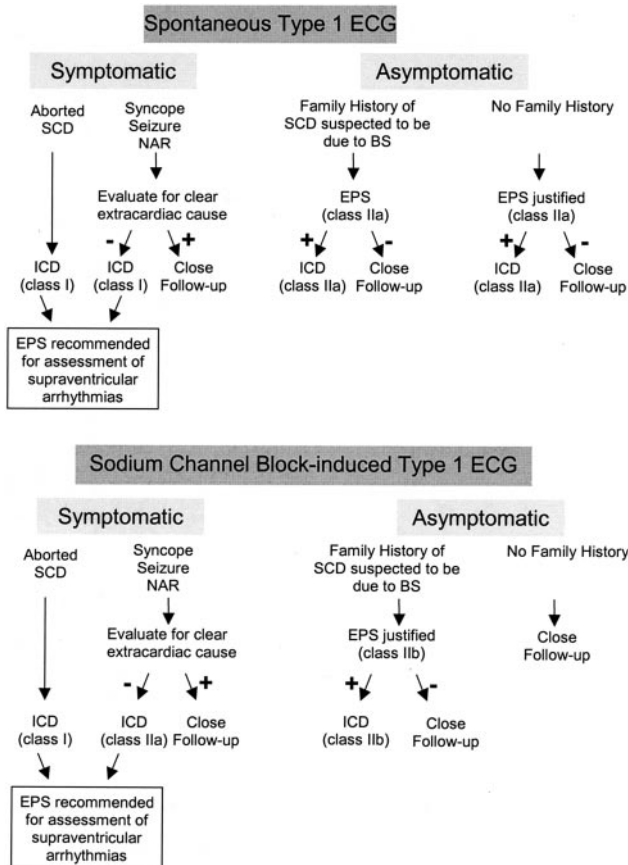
Spontaneous Type 1 ECG

Symptomatic

Aborted SCD

Syncope Seizure NAR

Evaluate for clear extracardiac cause

-

+

ICD (class I)

ICD (class I)

Close Follow-up

EPS recommended for assessment of supraventricular arrhythmias

Asymptomatic

Family History of SCD suspected to be due to BS

EPS (class IIa)

+

-

ICD (class IIa)

Close Follow-up

No Family History

EPS justified (class IIa)

+

-

ICD (class IIa)

Close Follow-up

Sodium Channel Block-induced Type 1 ECG

Symptomatic

Aborted SCD

Syncope Seizure NAR

Evaluate for clear extracardiac cause

-

+

ICD (class I)

ICD (class IIa)

Close Follow-up

EPS recommended for assessment of supraventricular arrhythmias

Asymptomatic

Family History of SCD suspected to be due to BS

EPS justified (class IIb)

+

-

ICD (class IIb)

Close Follow-up

No Family History

Close Follow-up